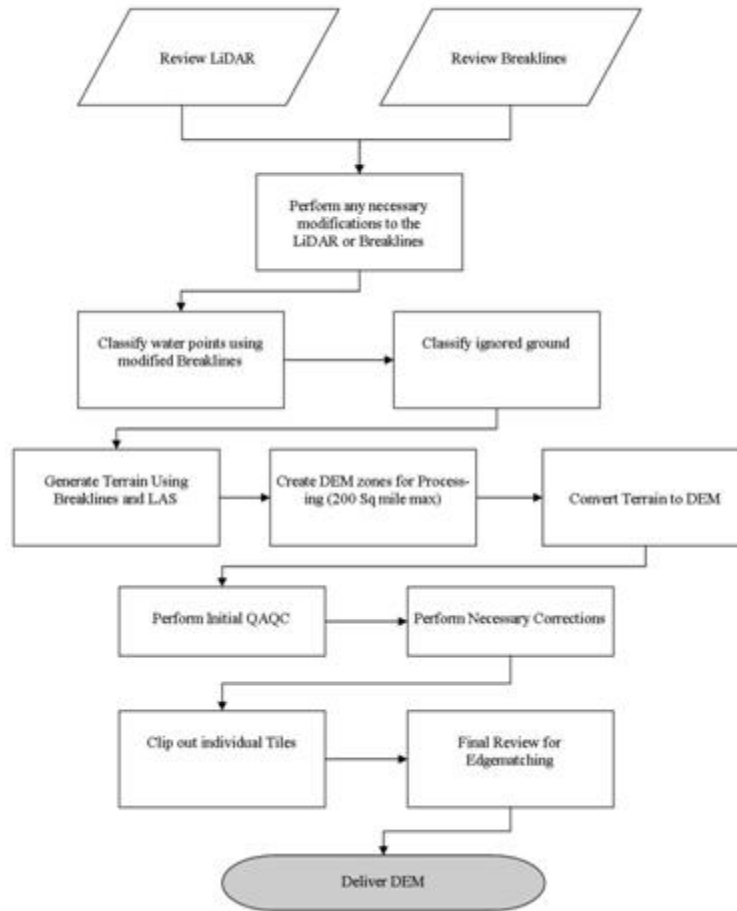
Review LiDAR

Review Breaklines

Perform any necessary modifications to the LiDAR or Breaklines

Classify water points using modified Breaklines

Classify ignored ground

Generate Terrain Using Breaklines and LAS

Create DEM zones for Processing (200 Sq mile max)

Convert Terrain to DEM

Perform Initial QAQC

Perform Necessary Corrections

Clip out individual Tiles

Final Review for Edgematching

Deliver DEM